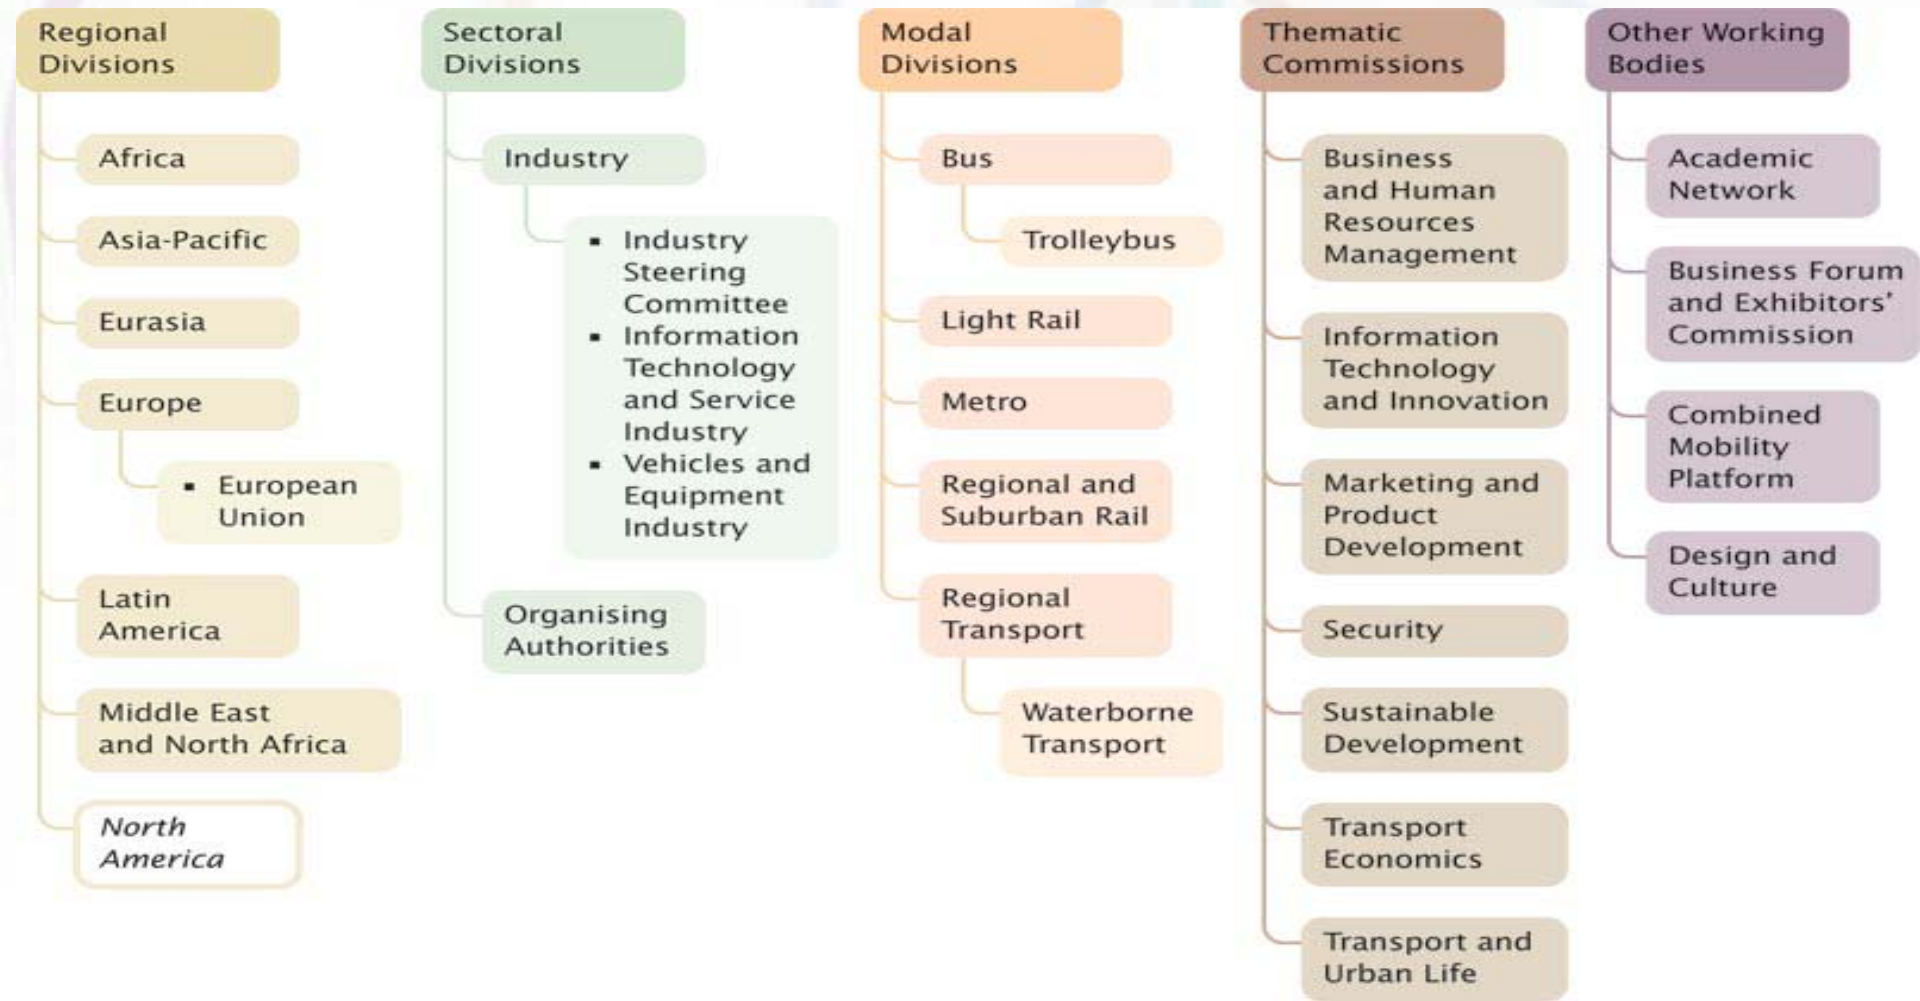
Regional Divisions

Africa

Asia-Pacific

Eurasia

Europe

- European Union

Latin America

Middle East and North Africa

North America

Sectoral Divisions

Industry

- Industry Steering Committee
- Information Technology and Service Industry
- Vehicles and Equipment Industry

Organising Authorities

Modal Divisions

Bus

Trolleybus

Light Rail

Metro

Regional and Suburban Rail

Regional Transport

Waterborne Transport

Thematic Commissions

Business and Human Resources Management

Information Technology and Innovation

Marketing and Product Development

Security

Sustainable Development

Transport Economics

Transport and Urban Life

Other Working Bodies

Academic Network

Business Forum and Exhibitors' Commission

Combined Mobility Platform

Design and Culture